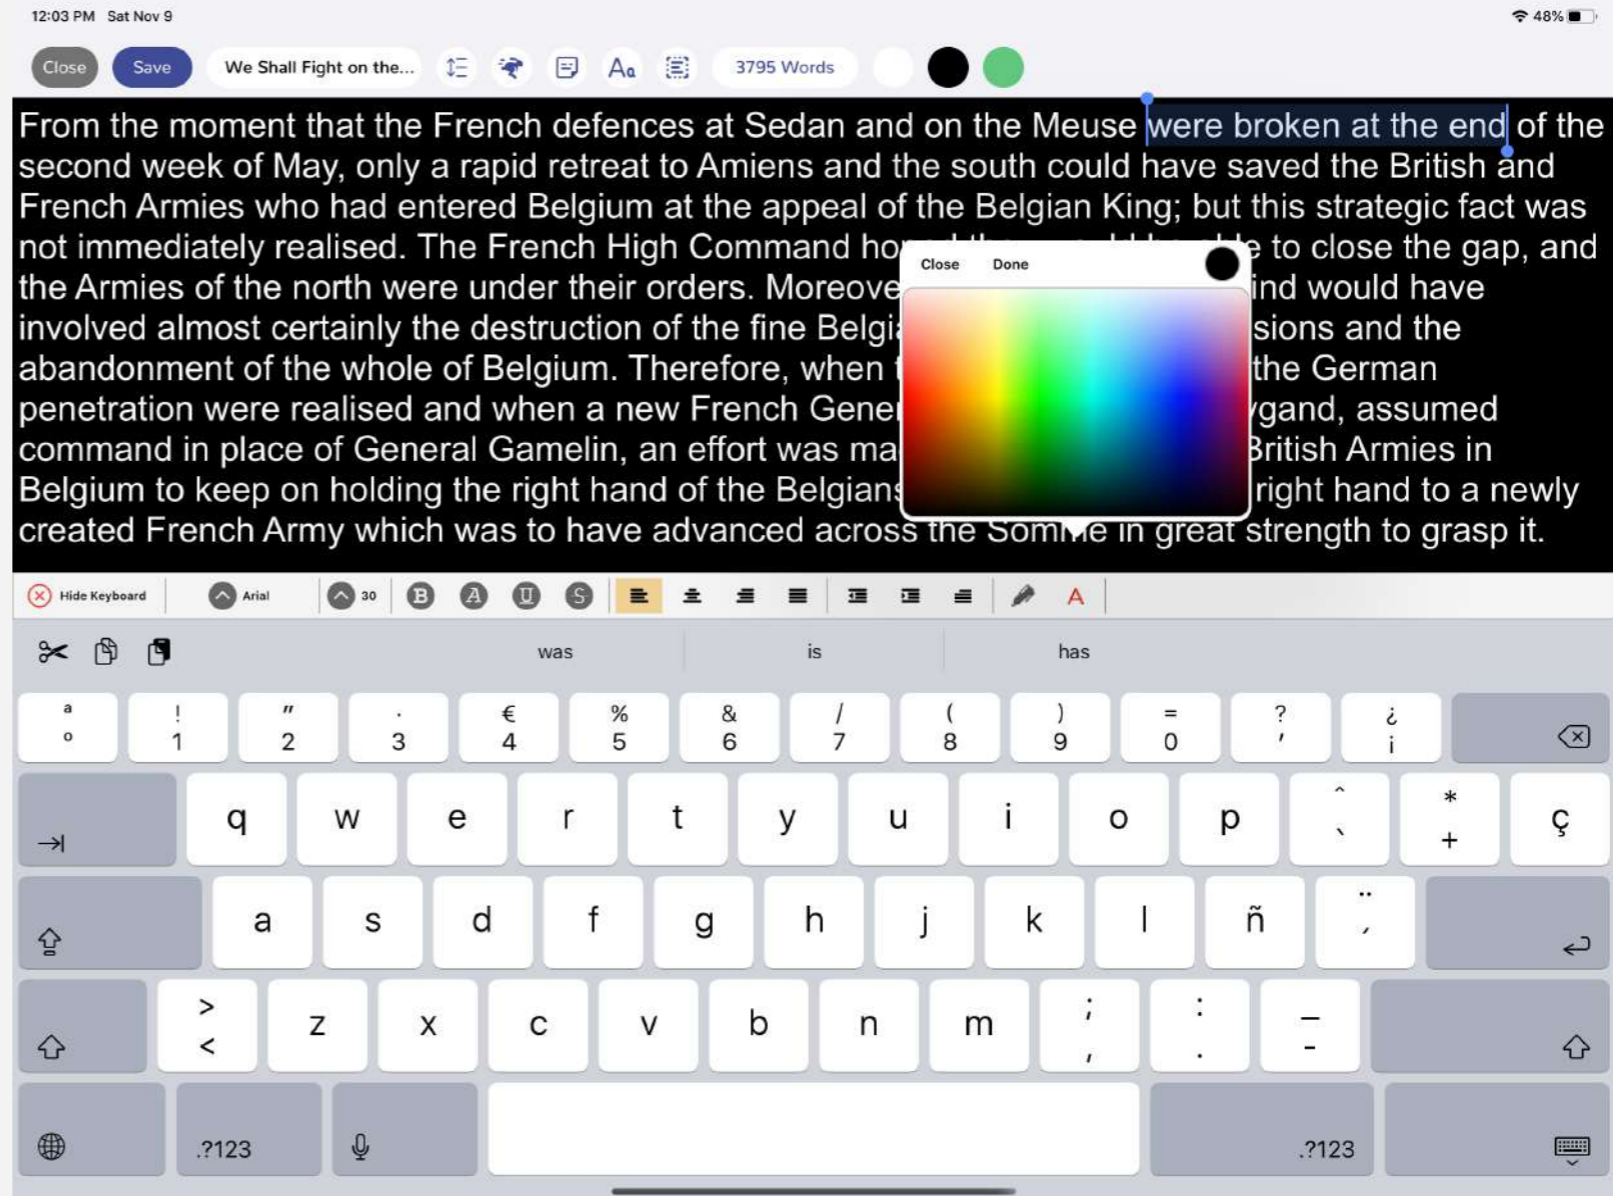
12:03 PM Sat Nov 9

48%

Close Save We Shall Fight on the... 3795 Words

From the moment that the French defences at Sedan and on the Meuse were broken at the end of the second week of May, only a rapid retreat to Amiens and the south could have saved the British and French Armies who had entered Belgium at the appeal of the Belgian King; but this strategic fact was not immediately realised. The French High Command ho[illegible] to close the gap, and the Armies of the north were under their orders. Moreove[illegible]ind would have involved almost certainly the destruction of the fine Belgi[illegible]sions and the abandonment of the whole of Belgium. Therefore, when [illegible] the German penetration were realised and when a new French Gene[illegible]ygand, assumed command in place of General Gamelin, an effort was ma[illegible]British Armies in Belgium to keep on holding the right hand of the Belgians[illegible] right hand to a newly created French Army which was to have advanced across the Som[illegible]e in great strength to grasp it.

Close Done

Hide Keyboard Arial 30 B A U S A

was is has

a o ! 1 " 2 . 3 € 4 % 5 & 6 / 7 ( 8 ) 9 = 0 ? ' ¿ ¡

q w e r t y u i o p ^ ` * + ç

a s d f g h j k l ñ ¨ ´

> < z x c v b n m ; , : . _ -

.?123 .?123